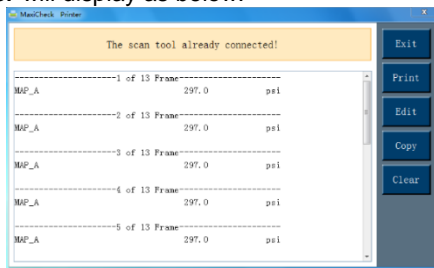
r will display as below:

MaxiCheck Printer

The scan tool already connected!

--------------------1 of 13 Frame--------------------
MAP_A 297.0 psi

--------------------2 of 13 Frame--------------------
MAP_A 297.0 psi

--------------------3 of 13 Frame--------------------
MAP_A 297.0 psi

--------------------4 of 13 Frame--------------------
MAP_A 297.0 psi

--------------------5 of 13 Frame--------------------
MAP_A 297.0 psi

Exit
Print
Edit
Copy
Clear